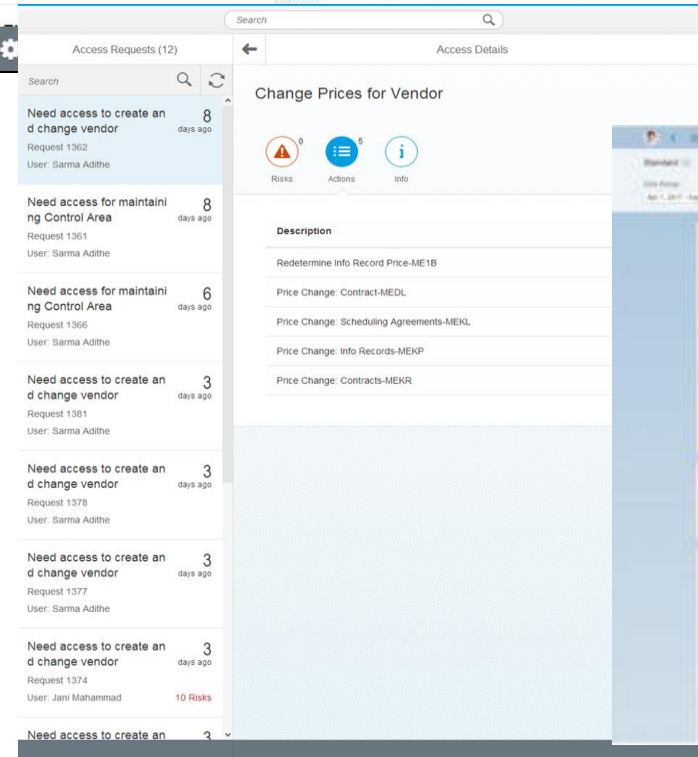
Search

Access Requests (12)

Search

Need access to create and change vendor
8 days ago
Request 1362
User: Sarma Adithe

Need access for maintaining Control Area
8 days ago
Request 1361
User: Sarma Adithe

Need access for maintaining Control Area
6 days ago
Request 1366
User: Sarma Adithe

Need access to create and change vendor
3 days ago
Request 1381
User: Sarma Adithe

Need access to create and change vendor
3 days ago
Request 1378
User: Sarma Adithe

Need access to create and change vendor
3 days ago
Request 1377
User: Sarma Adithe

Need access to create and change vendor
3 days ago
Request 1374
User: Jani Mahammad
10 Risks

Need access to create an
3

Access Details

Change Prices for Vendor

0
Risks
5
Actions
Info

| Description |
|---|
| Redetermine Info Record Price-ME1B |
| Price Change: Contract-MEDL |
| Price Change: Scheduling Agreements-MEKL |
| Price Change: Info Records-MEKP |
| Price Change: Contracts-MEKR |

Standard
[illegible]
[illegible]